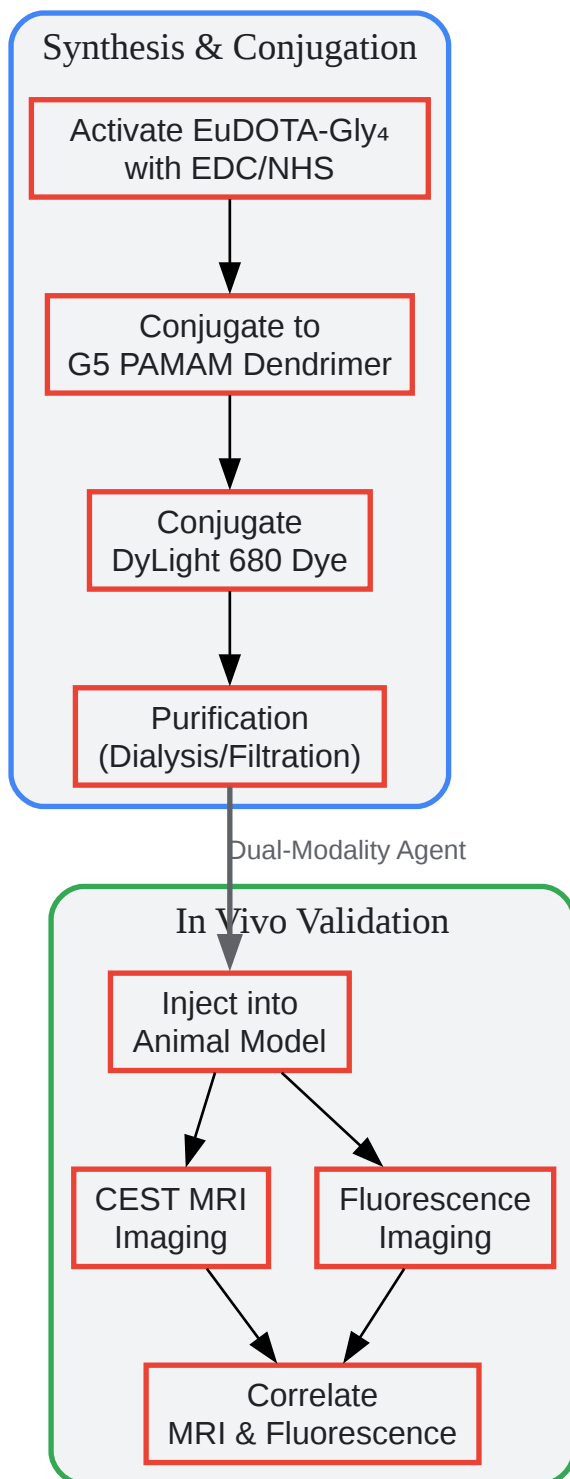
Synthesis & Conjugation

Activate EuDOTA-Gly₄ with EDC/NHS

Conjugate to G5 PAMAM Dendrimer

Conjugate DyLight 680 Dye

Purification (Dialysis/Filtration)

Dual-Modality Agent

In Vivo Validation

Inject into Animal Model

CEST MRI Imaging

Fluorescence Imaging

Correlate MRI & Fluorescence